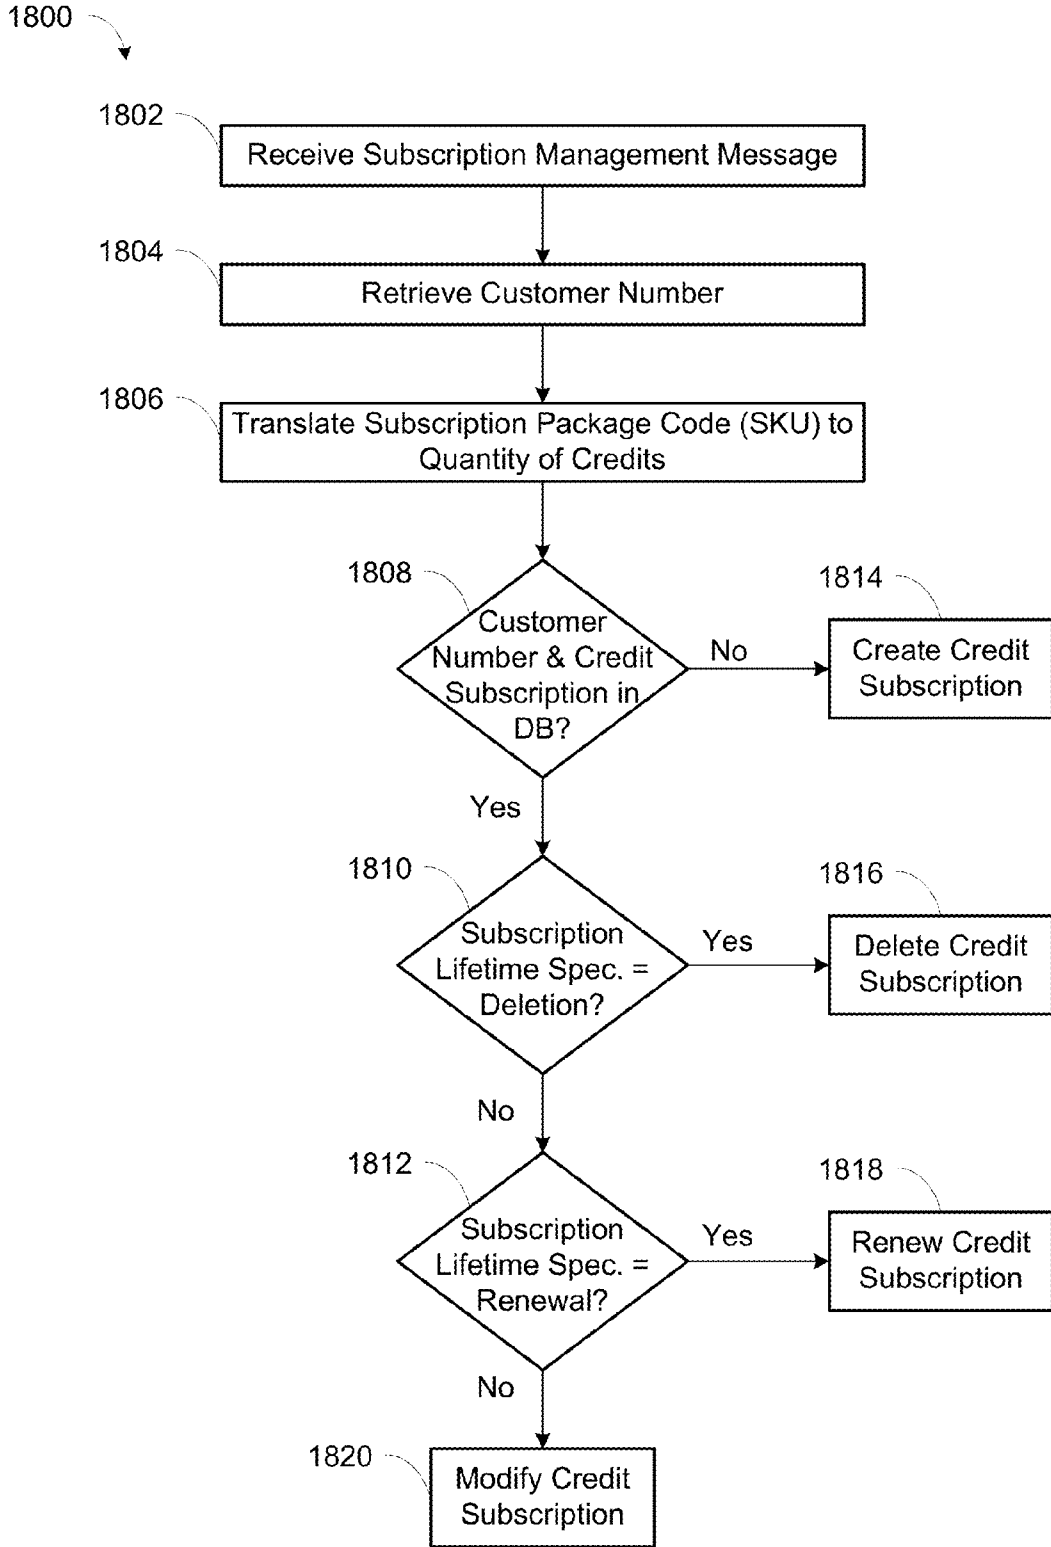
1800

1802

Receive Subscription Management Message

1804

Retrieve Customer Number

1806

Translate Subscription Package Code (SKU) to Quantity of Credits

1808

Customer Number & Credit Subscription in DB?

No

1814

Create Credit Subscription

Yes

1810

Subscription Lifetime Spec. = Deletion?

Yes

1816

Delete Credit Subscription

No

1812

Subscription Lifetime Spec. = Renewal?

Yes

1818

Renew Credit Subscription

No

1820

Modify Credit Subscription